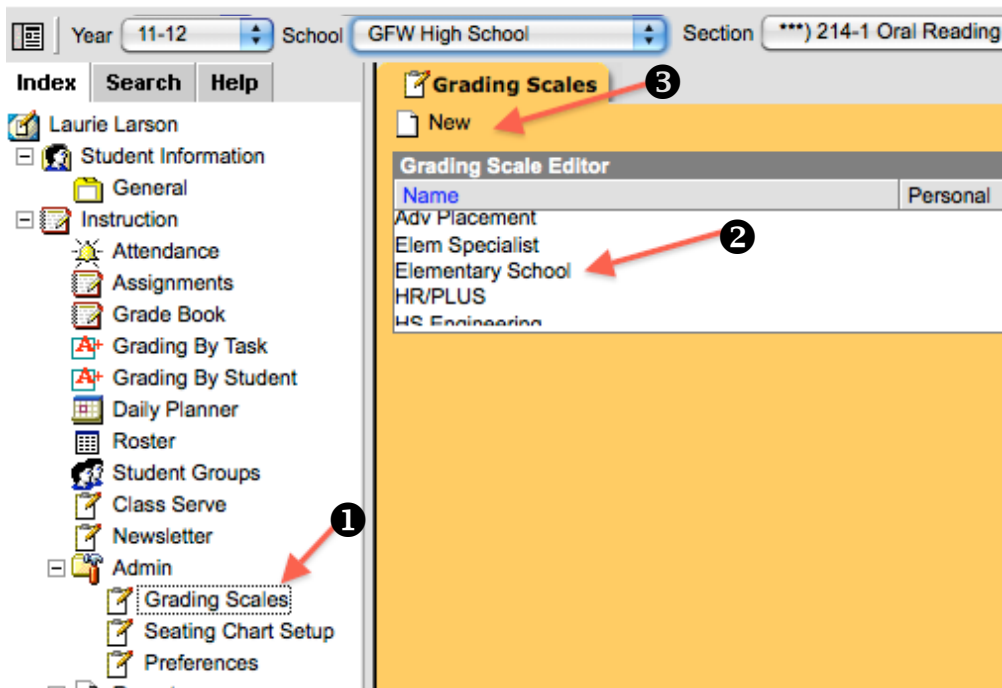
Year 11-12 School GFW High School Section ***) 214-1 Oral Reading

Index Search Help

Laurie Larson
Student Information
General
Instruction
Attendance
Assignments
Grade Book
Grading By Task
Grading By Student
Daily Planner
Roster
Student Groups
Class Serve
Newsletter
Admin
Grading Scales
Seating Chart Setup
Preferences

❶

Grading Scales ❸

New

Grading Scale Editor

| Name | Personal |
|---|---|
| Adv Placement | |
| Elem Specialist | |
| Elementary School | |
| HR/PLUS | |
| HS Engineering | |

❷